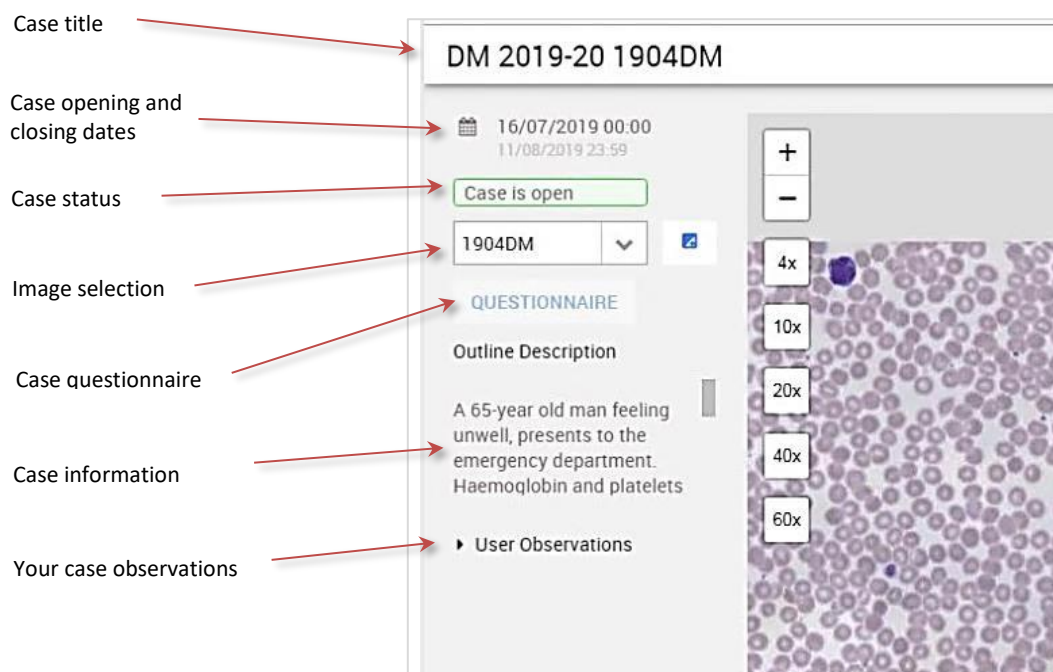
Case title

DM 2019-20 1904DM

Case opening and closing dates

16/07/2019 00:00
11/08/2019 23:59

Case status

Case is open

1904DM

Image selection

QUESTIONNAIRE

Case questionnaire

Outline Description

A 65-year old man feeling unwell, presents to the emergency department. Haemoglobin and platelets

Case information

User Observations

Your case observations

+
−
4x
10x
20x
40x
60x